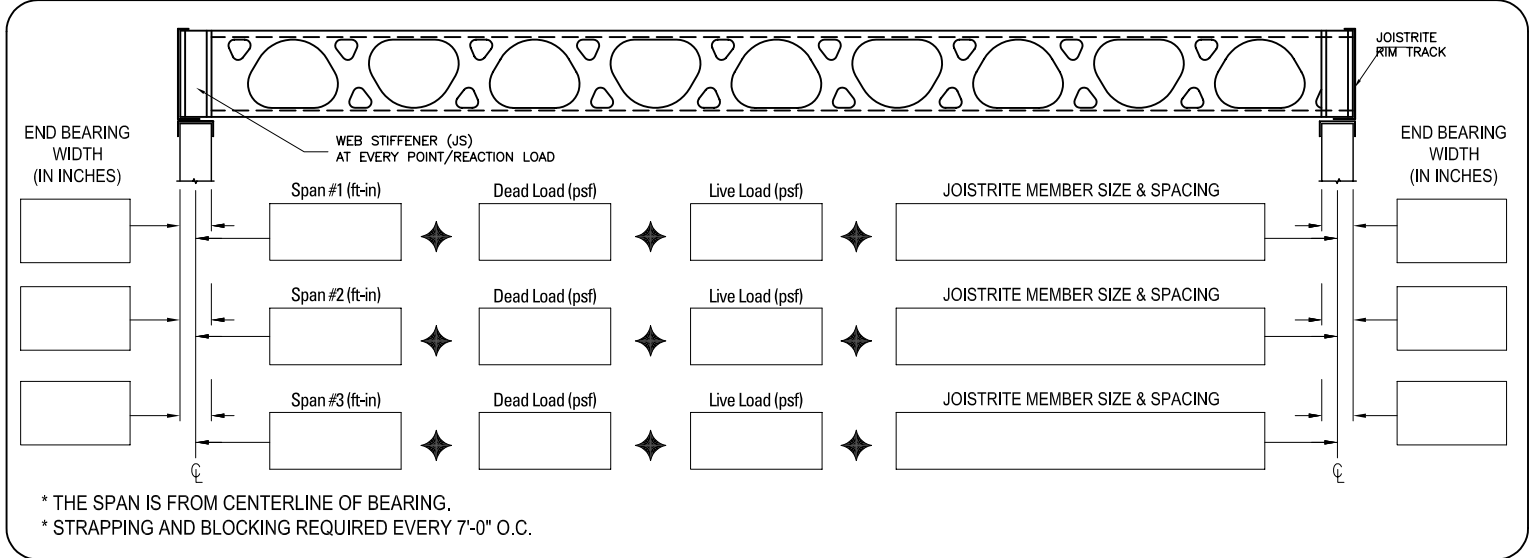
JOISTRITE RIM TRACK

WEB STIFFENER (JS) AT EVERY POINT/REACTION LOAD

END BEARING WIDTH (IN INCHES)

END BEARING WIDTH (IN INCHES)

Span #1 (ft-in)

Dead Load (psf)

Live Load (psf)

JOISTRITE MEMBER SIZE & SPACING

Span #2 (ft-in)

Dead Load (psf)

Live Load (psf)

JOISTRITE MEMBER SIZE & SPACING

Span #3 (ft-in)

Dead Load (psf)

Live Load (psf)

JOISTRITE MEMBER SIZE & SPACING

℄

℄

* THE SPAN IS FROM CENTERLINE OF BEARING.

* STRAPPING AND BLOCKING REQUIRED EVERY 7'-0" O.C.